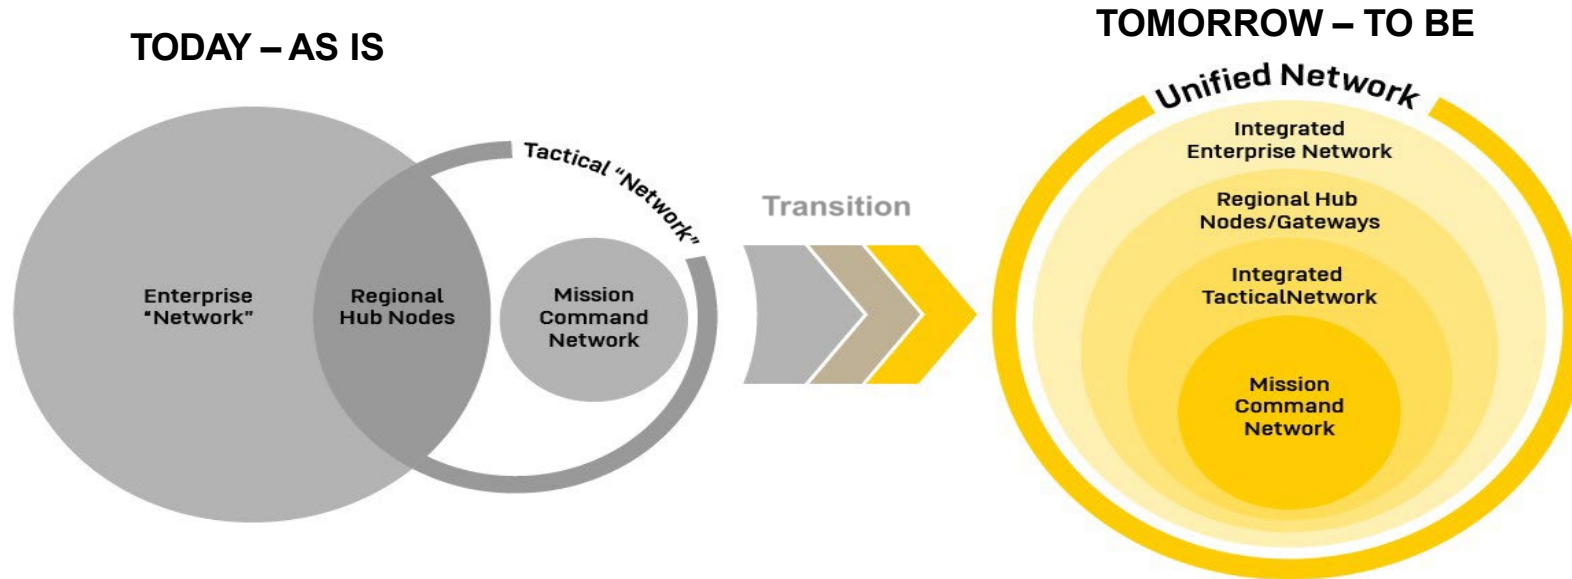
TODAY – AS IS

Tactical "Network"

Enterprise "Network"

Regional Hub Nodes

Mission Command Network

Transition

TOMORROW – TO BE

Unified Network

Integrated Enterprise Network

Regional Hub Nodes/Gateways

Integrated TacticalNetwork

Mission Command Network